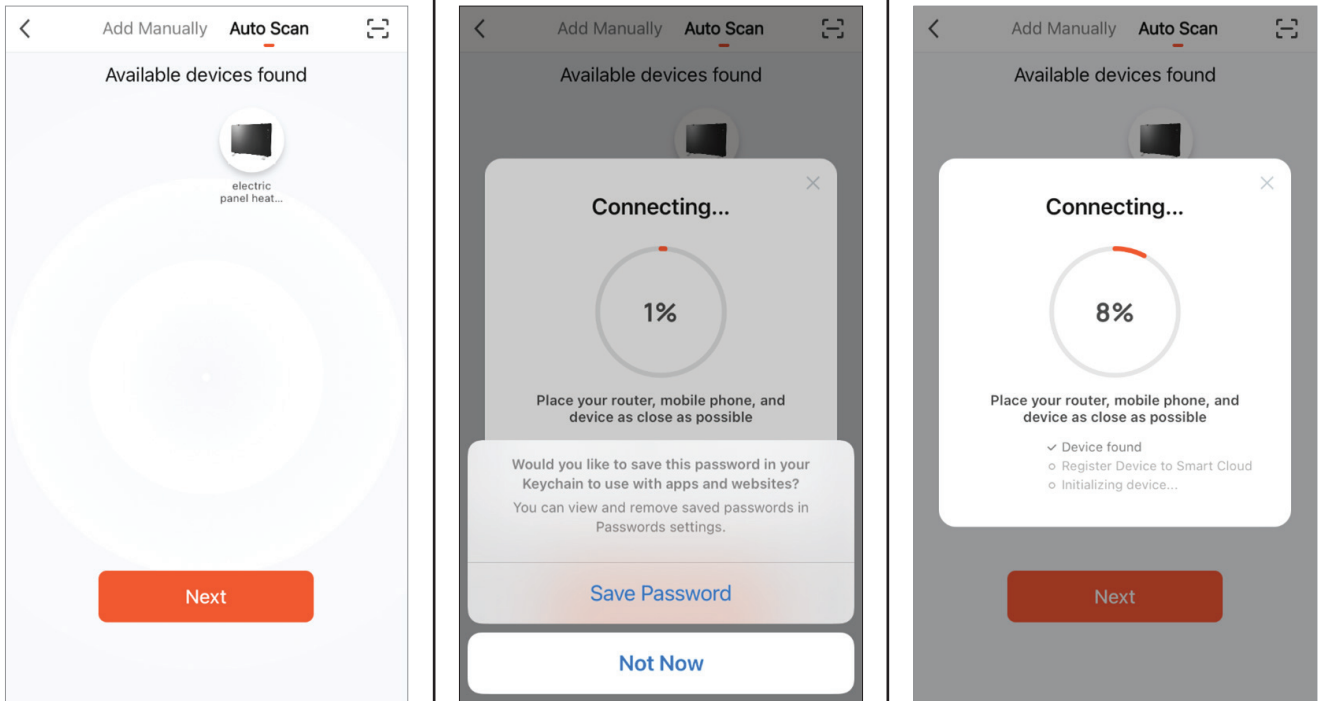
Add Manually Auto Scan

Available devices found

electric panel heat...

Next

Add Manually Auto Scan

Available devices found

Connecting...

1%

Place your router, mobile phone, and device as close as possible

Would you like to save this password in your Keychain to use with apps and websites?

You can view and remove saved passwords in Passwords settings.

Save Password

Not Now

Add Manually Auto Scan

Available devices found

Connecting...

8%

Place your router, mobile phone, and device as close as possible

Device found

Register Device to Smart Cloud

Initializing device...

Next